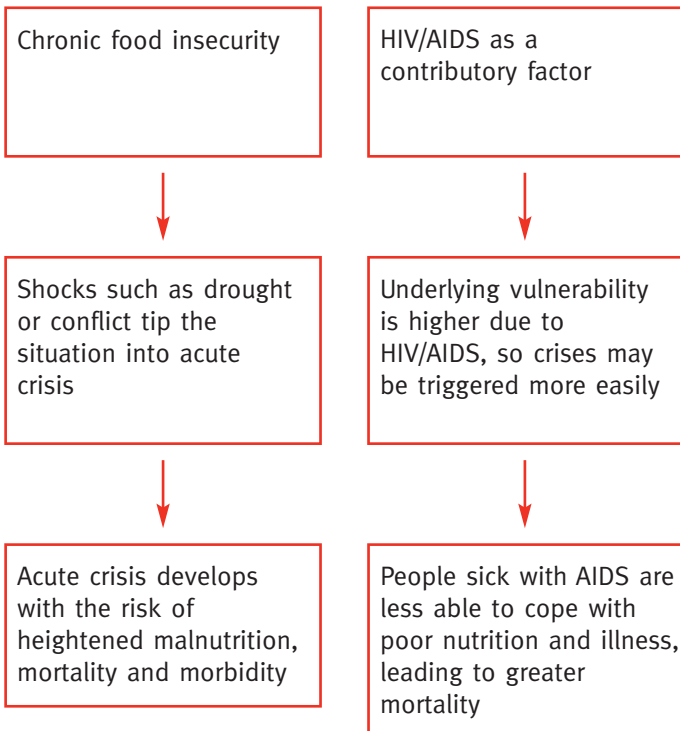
Chronic food insecurity

Shocks such as drought or conflict tip the situation into acute crisis

Acute crisis develops with the risk of heightened malnutrition, mortality and morbidity

HIV/AIDS as a contributory factor

Underlying vulnerability is higher due to HIV/AIDS, so crises may be triggered more easily

People sick with AIDS are less able to cope with poor nutrition and illness, leading to greater mortality